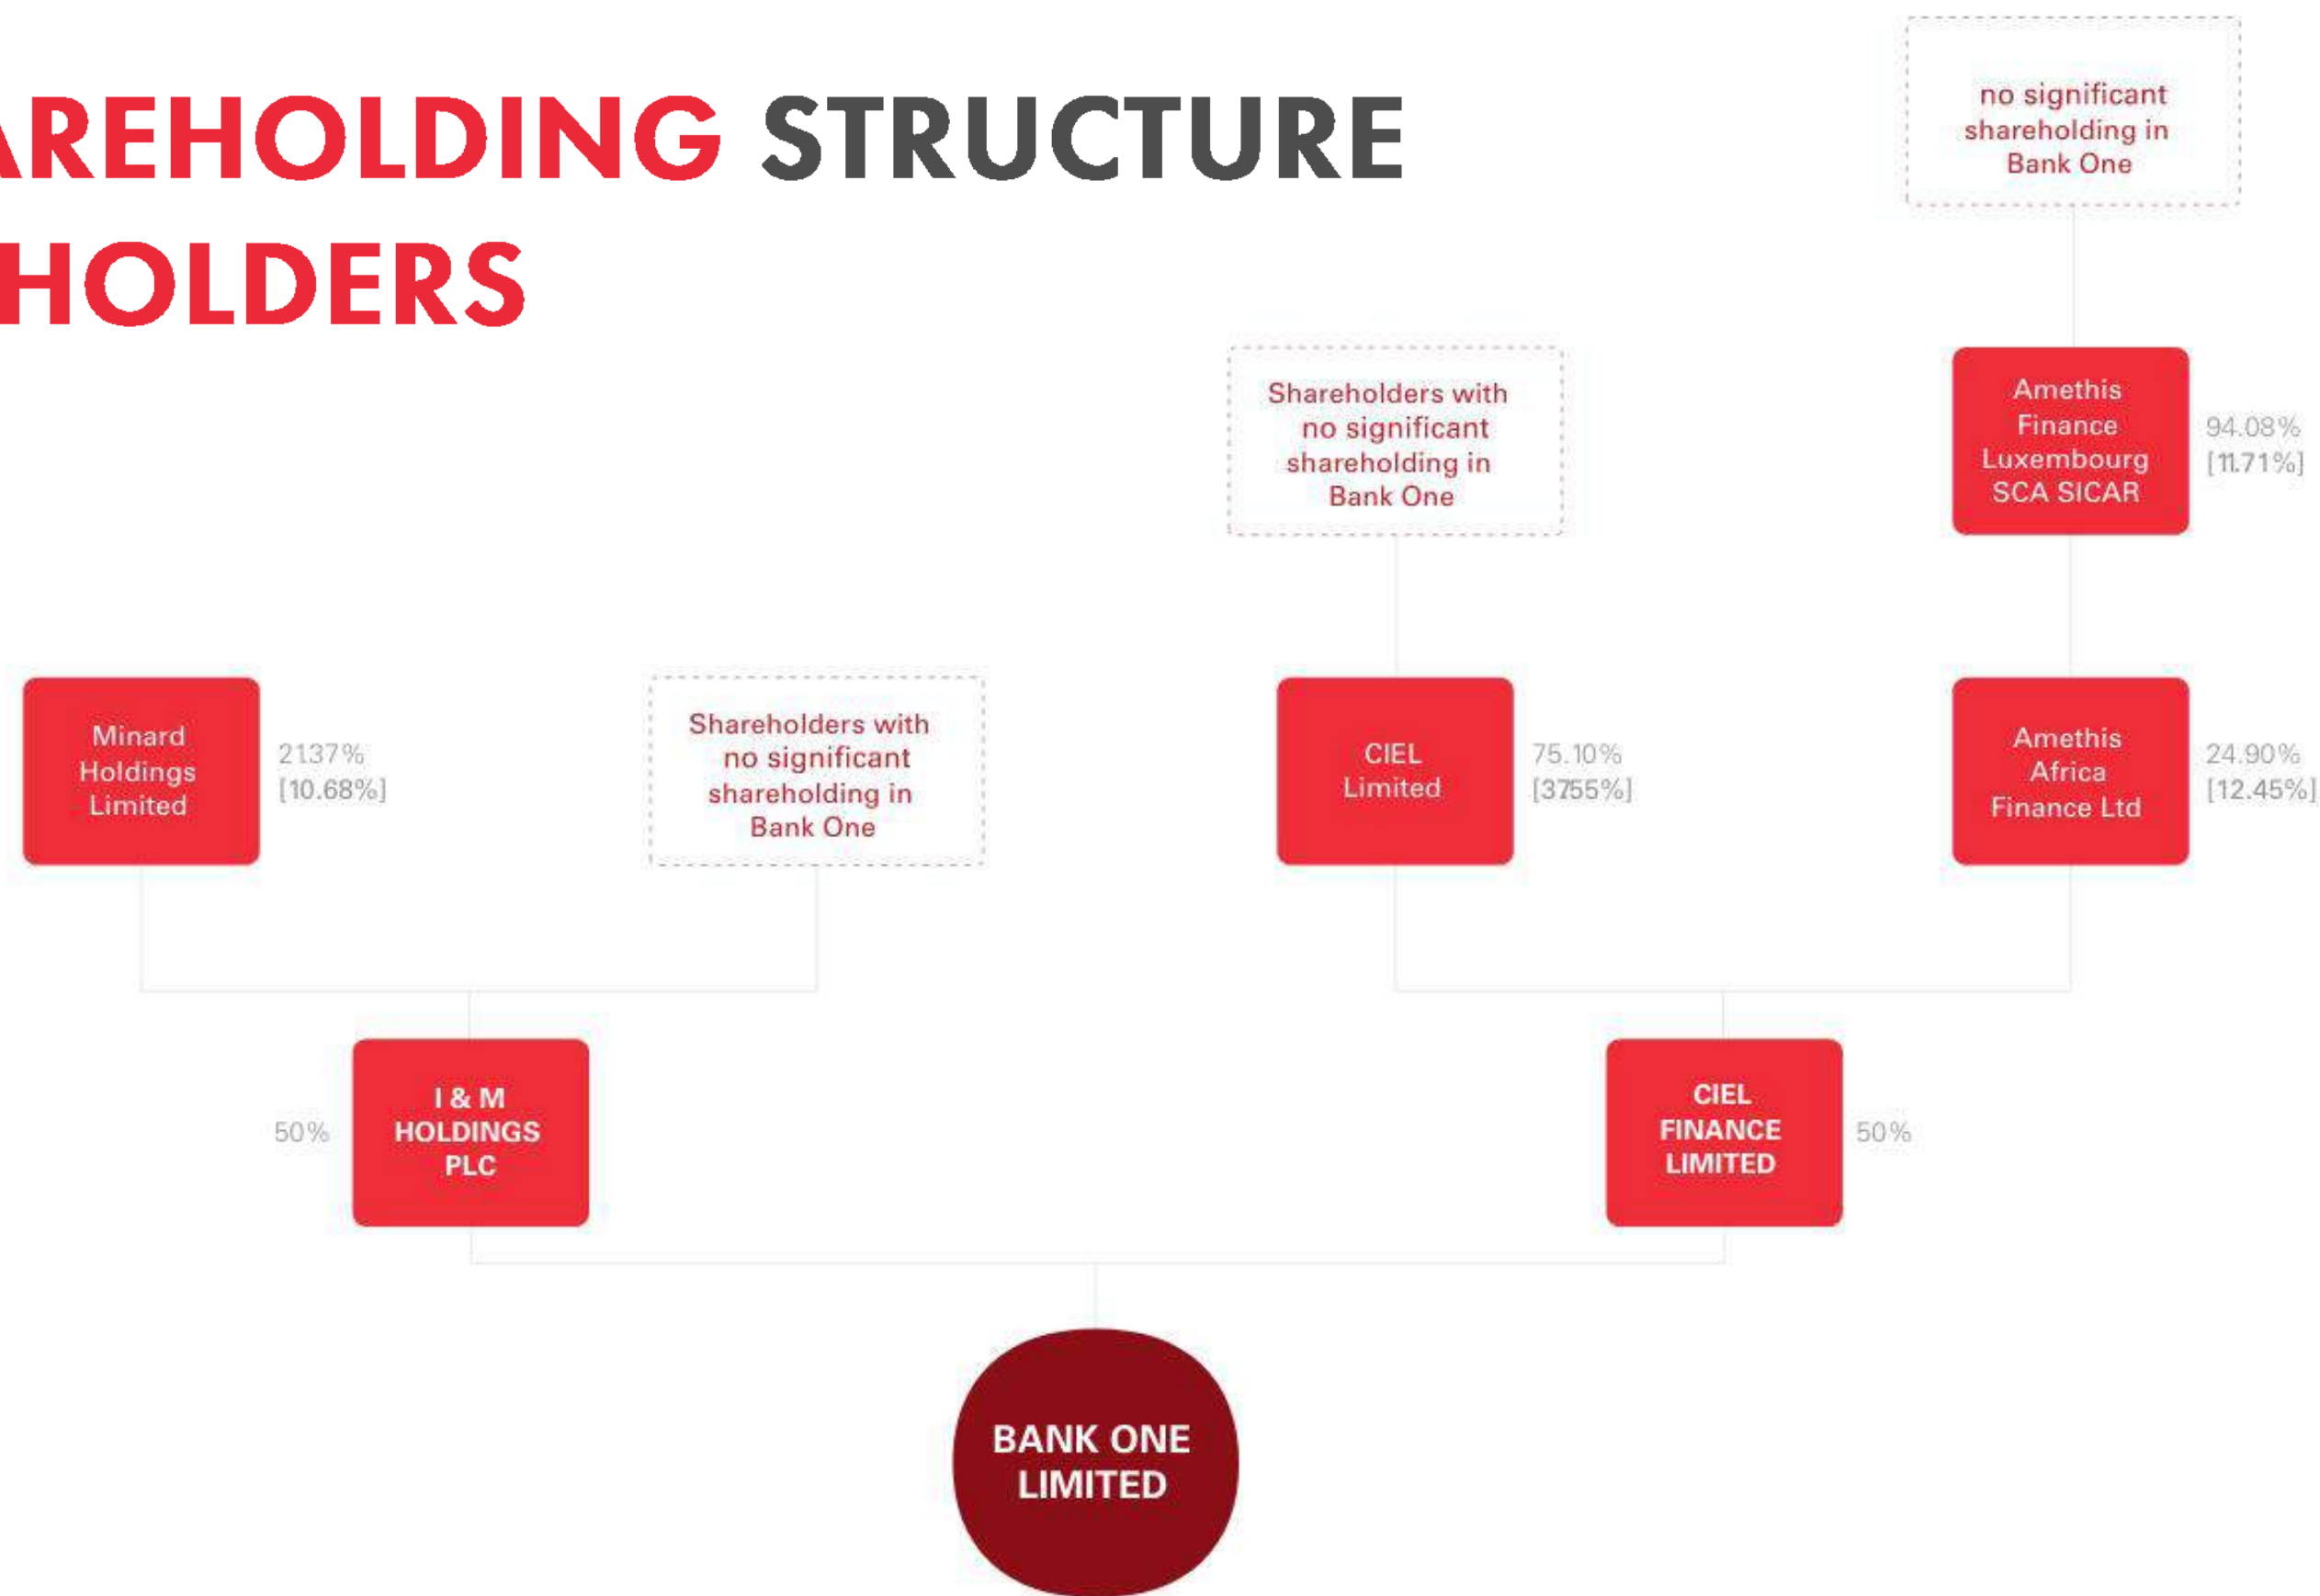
AREHOLDING STRUCTURE
HOLDERS

no significant shareholding in Bank One

Shareholders with no significant shareholding in Bank One

Amethis Finance Luxembourg SCA SICAR

94.08%
[11.71%]

Minard Holdings Limited

21.37%
[10.68%]

Shareholders with no significant shareholding in Bank One

CIEL Limited

75.10%
[37.55%]

Amethis Africa Finance Ltd

24.90%
[12.45%]

50%

I & M HOLDINGS PLC

CIEL FINANCE LIMITED

50%

BANK ONE LIMITED